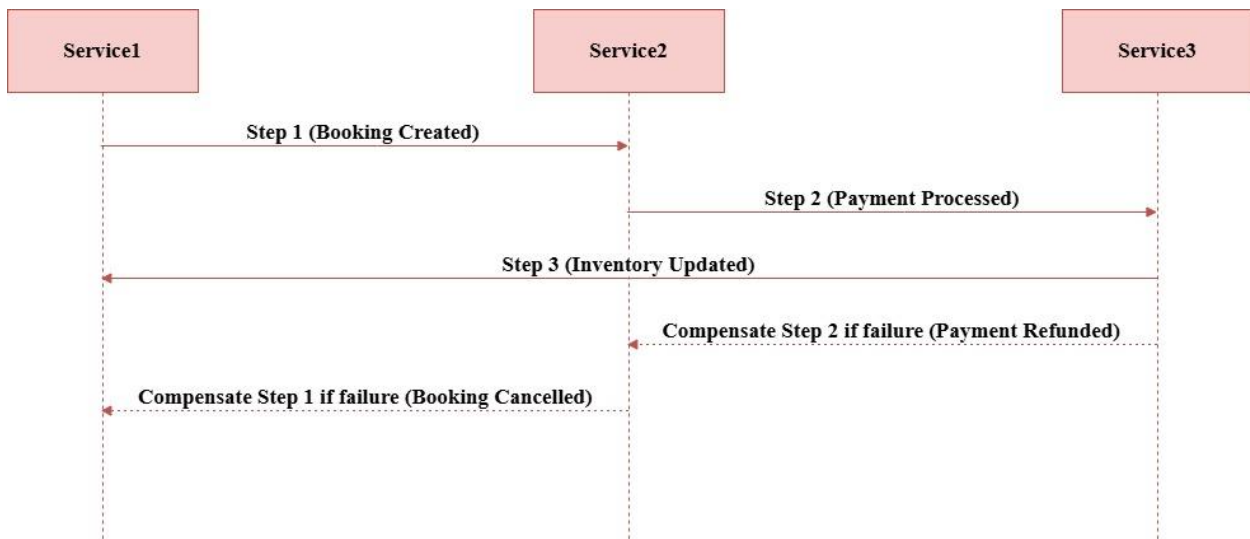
Service1

Service2

Service3

Step 1 (Booking Created)

Step 2 (Payment Processed)

Step 3 (Inventory Updated)

Compensate Step 2 if failure (Payment Refunded)

Compensate Step 1 if failure (Booking Cancelled)